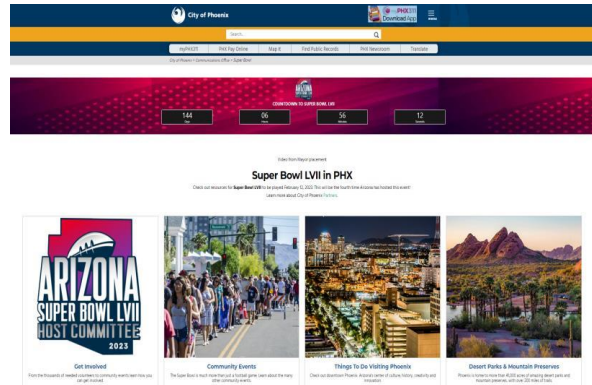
City of Phoenix

PHX311 Download App

Search

MyPHX311 | PHX Pay Online | Map It | Find Public Records | PHX Newsroom | Translate

City of Phoenix > Communications Office > Super Bowl

COUNTDOWN TO SUPER BOWL LVII

144 Days | 06 Hours | 56 Minutes | 12 Seconds

Video from Mayor placement

Super Bowl LVII in PHX

Check out resources for Super Bowl LVII to be played February 12, 2023. This will be the fourth time Arizona has hosted this event! Learn more about City of Phoenix Partners

ARIZONA SUPER BOWL LVII HOST COMMITTEE 2023

Get Involved
From the thousands of needed volunteers to community events learn how you can get involved.

Community Events
The Super Bowl is much more than just a football game. Learn about the many other community events.

Things To Do Visiting Phoenix
Check out downtown Phoenix. Arizona's center of culture, history, creativity and innovation.

Desert Parks & Mountain Preserves
Phoenix is home to more than 40,000 acres of amazing desert parks and mountain preserves, with over 200 miles of trails.